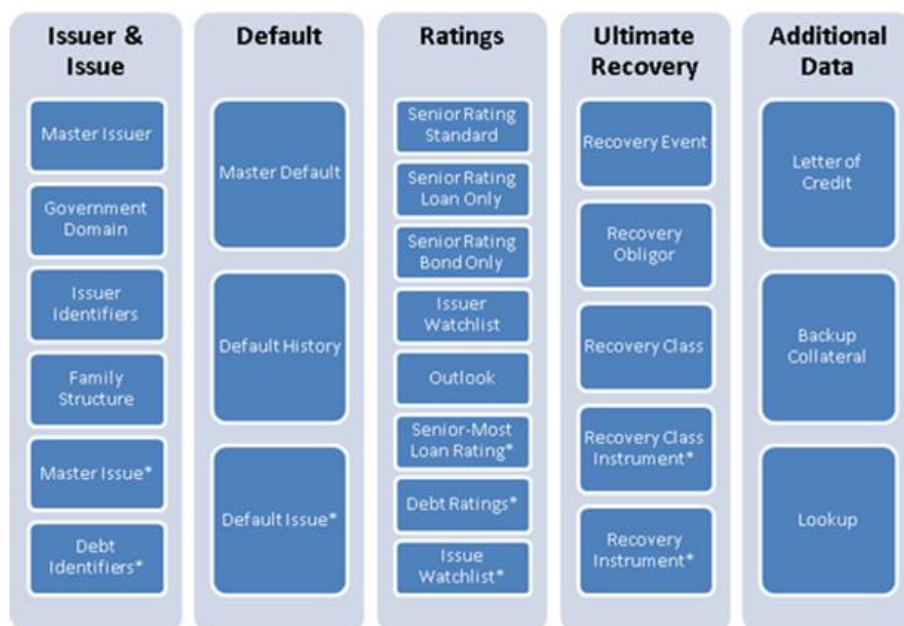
Issuer & Issue

Master Issuer

Government Domain

Issuer Identifiers

Family Structure

Master Issue*

Debt Identifiers*

Default

Master Default

Default History

Default Issue*

Ratings

Senior Rating Standard

Senior Rating Loan Only

Senior Rating Bond Only

Issuer Watchlist

Outlook

Senior-Most Loan Rating*

Debt Ratings*

Issue Watchlist*

Ultimate Recovery

Recovery Event

Recovery Obligor

Recovery Class

Recovery Class Instrument*

Recovery Instrument*

Additional Data

Letter of Credit

Backup Collateral

Lookup